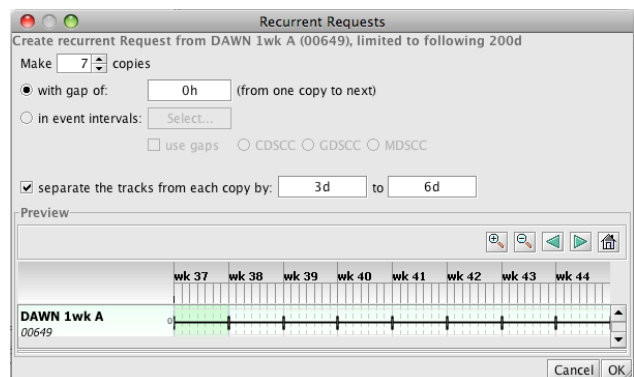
Recurrent Requests

Create recurrent Request from DAWN 1wk A (00649), limited to following 200d

Make 7 copies

with gap of: 0h (from one copy to next)

in event intervals: Select...

use gaps CDSCC GDSCC MDSCC

separate the tracks from each copy by: 3d to 6d

Preview

| | wk 37 | wk 38 | wk 39 | wk 40 | wk 41 | wk 42 | wk 43 | wk 44 |
|---|---|---|---|---|---|---|---|---|
| DAWN 1wk A 00649 | | | | | | | | |

Cancel OK